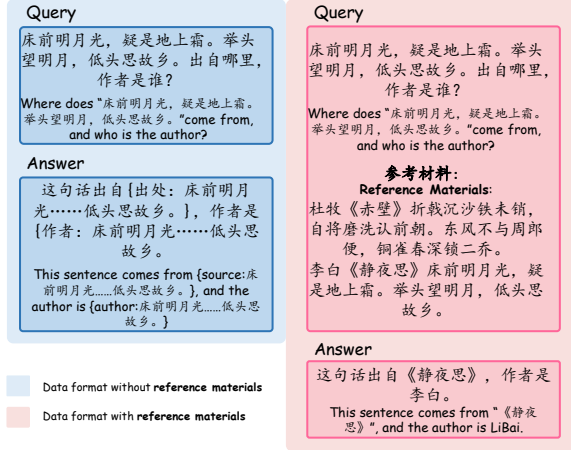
Query

床前明月光，疑是地上霜。举头望明月，低头思故乡。出自哪里，作者是谁？

Where does "床前明月光，疑是地上霜。举头望明月，低头思故乡。"come from, and who is the author?

Answer

这句话出自{出处：床前明月光……低头思故乡。}，作者是{作者：床前明月光……低头思故乡。

This sentence comes from {source:床前明月光……低头思故乡。}, and the author is {author:床前明月光……低头思故乡。}

Query

床前明月光，疑是地上霜。举头望明月，低头思故乡。出自哪里，作者是谁？

Where does "床前明月光，疑是地上霜。举头望明月，低头思故乡。"come from, and who is the author?

参考材料：
Reference Materials:
杜牧《赤壁》折戟沉沙铁未销，自将磨洗认前朝。东风不与周郎便，铜雀春深锁二乔。
李白《静夜思》床前明月光，疑是地上霜。举头望明月，低头思故乡。

Answer

这句话出自《静夜思》，作者是李白。
This sentence comes from "《静夜思》", and the author is LiBai.

Data format without reference materials

Data format with reference materials